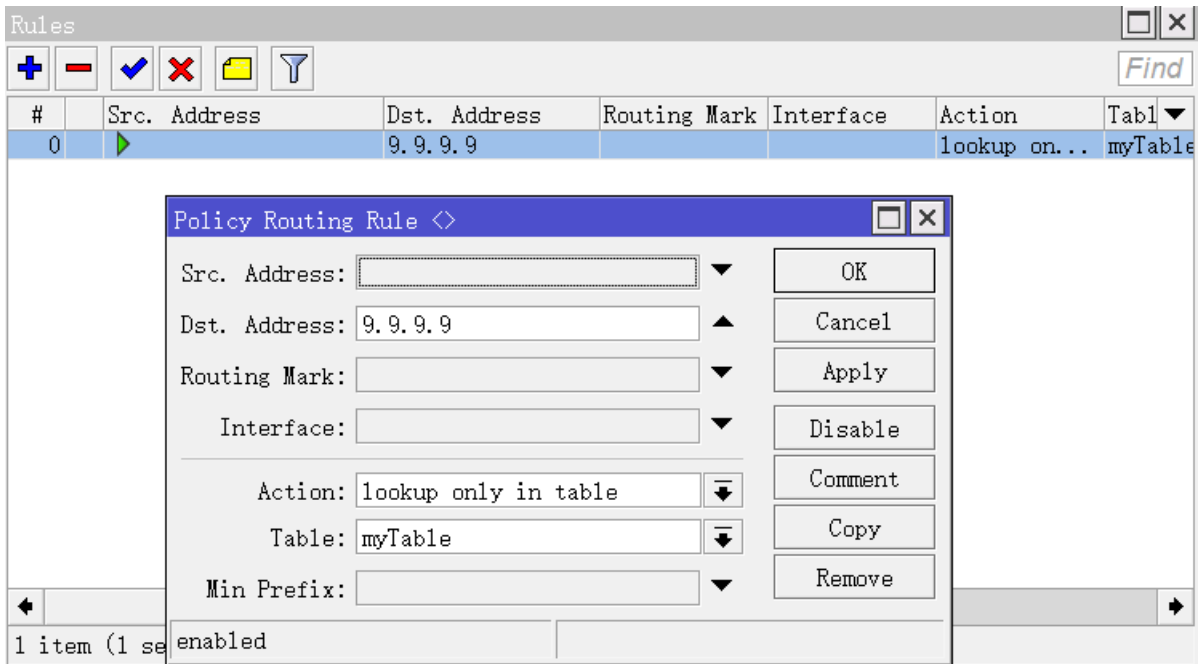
Rules

Find

| # | Src. Address | Dst. Address | Routing Mark | Interface | Action | Tabl |
|---|---|---|---|---|---|---|
| 0 | | 9.9.9.9 | | | lookup on... | myTable |

Policy Routing Rule <>

Src. Address:

Dst. Address: 9.9.9.9

Routing Mark:

Interface:

Action: lookup only in table

Table: myTable

Min Prefix:

OK

Cancel

Apply

Disable

Comment

Copy

Remove

enabled

1 item (1 se